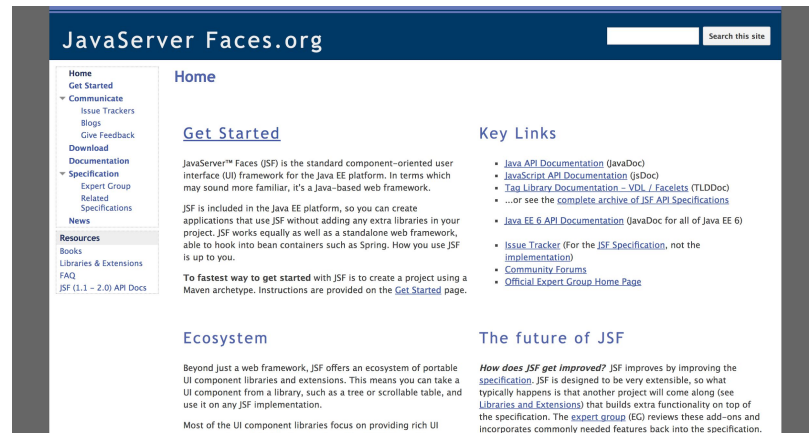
JavaServer Faces.org

Search this site

Home
Get Started
Communicate
Issue Trackers
Blogs
Give Feedback
Download
Documentation
Specification
Expert Group
Related Specifications
News

Resources
Books
Library & Extensions
FAQ
JSF (1.1 – 2.0) API Docs

Home

Get Started

JavaServer™ Faces (JSF) is the standard component-oriented user interface (UI) framework for the Java EE platform. In terms which may sound more familiar, it's a Java-based web framework.

JSF is included in the Java EE platform, so you can create applications that use JSF without adding any extra libraries in your project. JSF works equally as well as a standalone web framework, able to hook into bean containers such as Spring. How you use JSF is up to you.

To fastest way to get started with JSF is to create a project using a Maven archetype. Instructions are provided on the Get Started page.

Key Links

- Java API Documentation (JavaDoc)
- JavaScript API Documentation (jsDoc)
- Tag Library Documentation - VDL / Facelets (TLDDoc)
- ...or see the complete archive of JSF API Specifications

- Java EE 6 API Documentation (JavaDoc for all of Java EE 6)

- Issue Tracker (For the JSF Specification, not the implementation)
- Community Forums
- Official Expert Group Home Page

Ecosystem

Beyond just a web framework, JSF offers an ecosystem of portable UI component libraries and extensions. This means you can take a UI component from a library, such as a tree or scrollable table, and use it on any JSF implementation.

Most of the UI component libraries focus on providing rich UI

The future of JSF

How does JSF get improved? JSF improves by improving the specification. JSF is designed to be very extensible, so what typically happens is that another project will come along (see Libraries and Extensions) that builds extra functionality on top of the specification. The expert group (EG) reviews these add-ons and incorporates commonly needed features back into the specification.